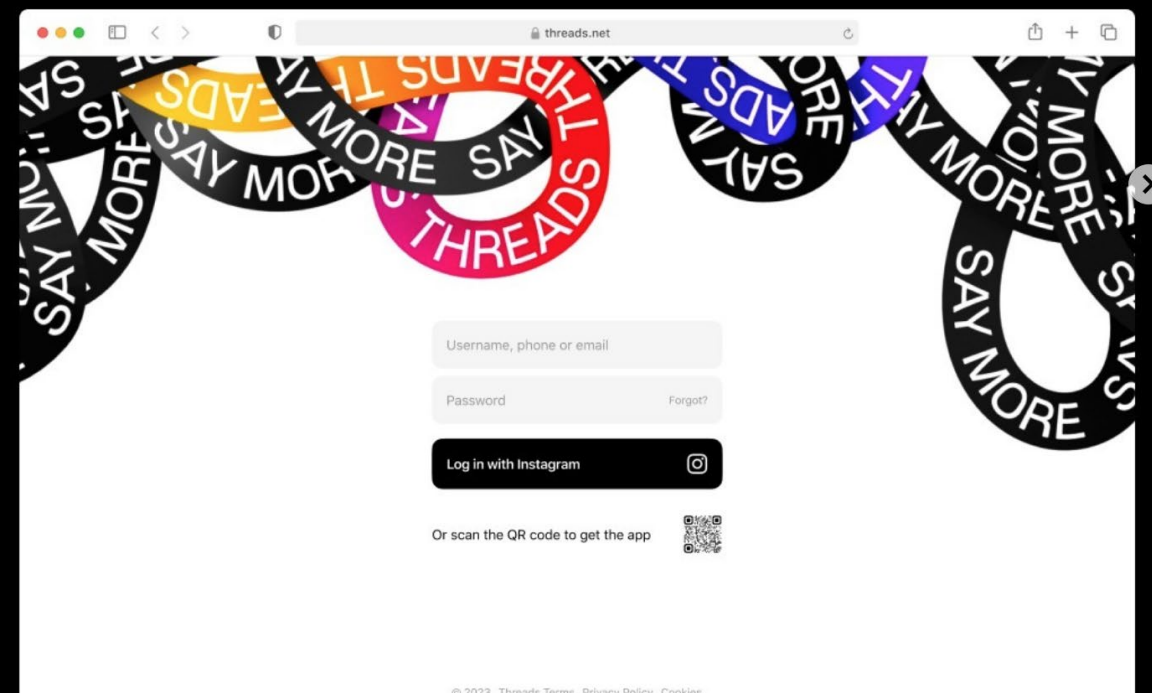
threads.net

SAY MORE SAY THREADS SAY MORE THREADS SAY MORE SAY THREADS THREADS SAY MORE SAY MORE SAY MORE SAY MORE

Username, phone or email

Password Forgot?

Log in with Instagram

Or scan the QR code to get the app

© 2023 Threads Terms Privacy Policy Cookies